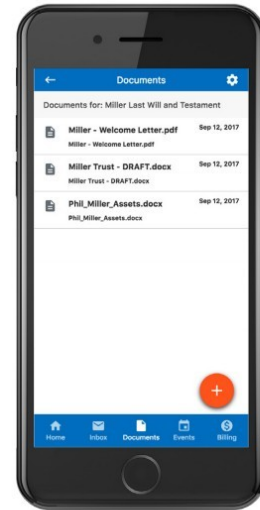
Documents

Documents for: Miller Last Will and Testament

Miller - Welcome Letter.pdf
Sep 12, 2017
Miller - Welcome Letter.pdf

Miller Trust - DRAFT.docx
Sep 12, 2017
Miller Trust - DRAFT.docx

Phil_Miller_Assets.docx
Sep 12, 2017
Phil_Miller_Assets.docx

+

Home
Inbox
Documents
Events
Billing